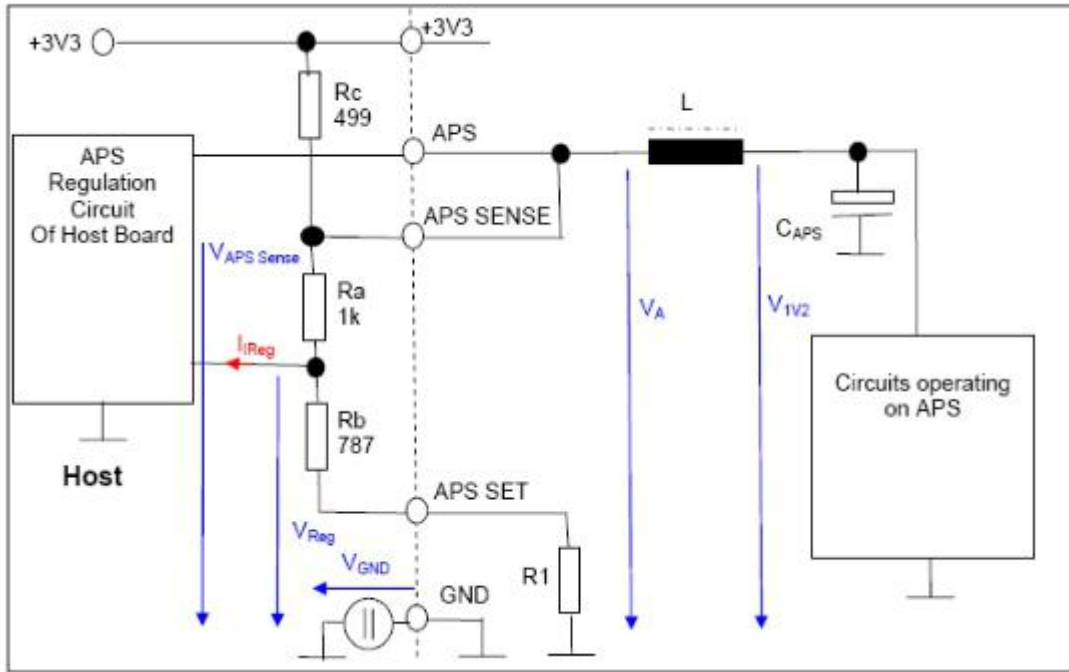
+3V3
+3V3
Rc
499
L
APS
APS Regulation Circuit Of Host Board
APS SENSE
$C_{APS}$
$V_{APS\ Sense}$
Ra
1k
$V_A$
$V_{1V2}$
$I_{IReg}$
Circuits operating on APS
Rb
787
Host
APS SET
$V_{Reg}$
$V_{GND}$
R1
GND